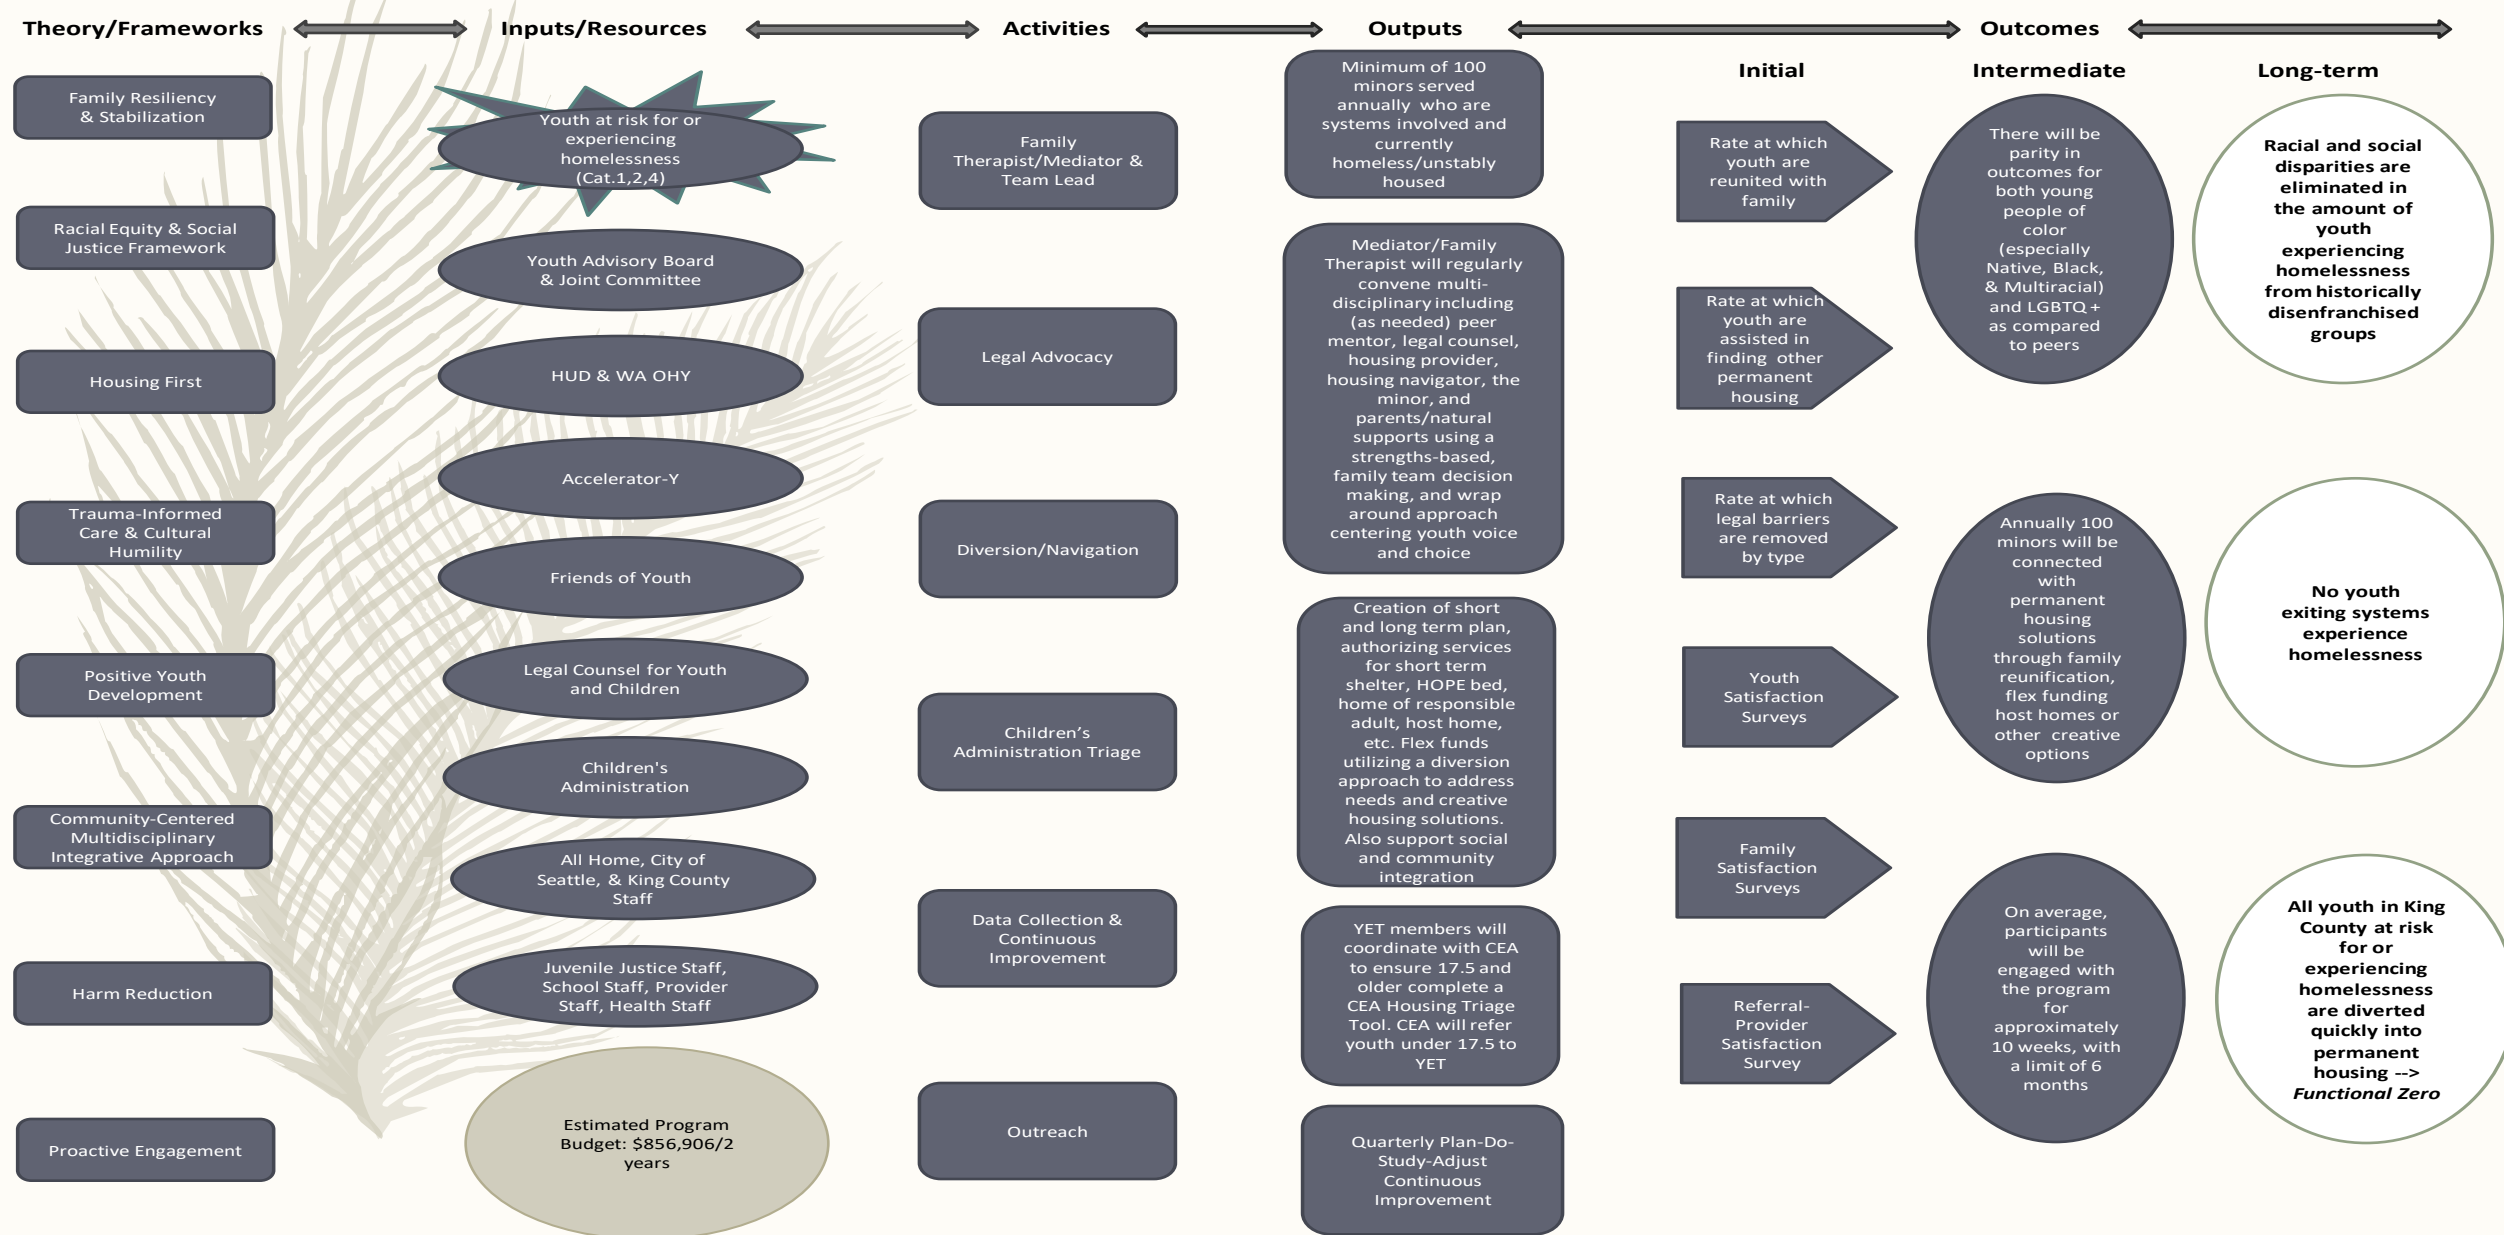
Theory/Frameworks

Inputs/Resources

Activities

Outputs

Outcomes

Initial

Intermediate

Long-term

Family Resiliency & Stabilization

Racial Equity & Social Justice Framework

Housing First

Trauma-Informed Care & Cultural Humility

Positive Youth Development

Community-Centered Multidisciplinary Integrative Approach

Harm Reduction

Proactive Engagement

Youth at risk for or experiencing homelessness (Cat.1,2,4)

Youth Advisory Board & Joint Committee

HUD & WA OHY

Accelerator-Y

Friends of Youth

Legal Counsel for Youth and Children

Children's Administration

All Home, City of Seattle, & King County Staff

Juvenile Justice Staff, School Staff, Provider Staff, Health Staff

Estimated Program Budget: $856,906/2 years

Family Therapist/Mediator & Team Lead

Legal Advocacy

Diversion/Navigation

Children's Administration Triage

Data Collection & Continuous Improvement

Outreach

Minimum of 100 minors served annually who are systems involved and currently homeless/unstably housed

Mediator/Family Therapist will regularly convene multi-disciplinary including (as needed) peer mentor, legal counsel, housing provider, housing navigator, the minor, and parents/natural supports using a strengths-based, family team decision making, and wrap around approach centering youth voice and choice

Creation of short and long term plan, authorizing services for short term shelter, HOPE bed, home of responsible adult, host home, etc. Flex funds utilizing a diversion approach to address needs and creative housing solutions. Also support social and community integration

YET members will coordinate with CEA to ensure 17.5 and older complete a CEA Housing Triage Tool. CEA will refer youth under 17.5 to YET

Quarterly Plan-Do-Study-Adjust Continuous Improvement

Rate at which youth are reunited with family

Rate at which youth are assisted in finding other permanent housing

Rate at which legal barriers are removed by type

Youth Satisfaction Surveys

Family Satisfaction Surveys

Referral-Provider Satisfaction Survey

There will be parity in outcomes for both young people of color (especially Native, Black, & Multiracial) and LGBTQ+ as compared to peers

Annually 100 minors will be connected with permanent housing solutions through family reunification, flex funding host homes or other creative options

On average, participants will be engaged with the program for approximately 10 weeks, with a limit of 6 months

Racial and social disparities are eliminated in the amount of youth experiencing homelessness from historically disenfranchised groups

No youth exiting systems experience homelessness

All youth in King County at risk for or experiencing homelessness are diverted quickly into permanent housing --> Functional Zero